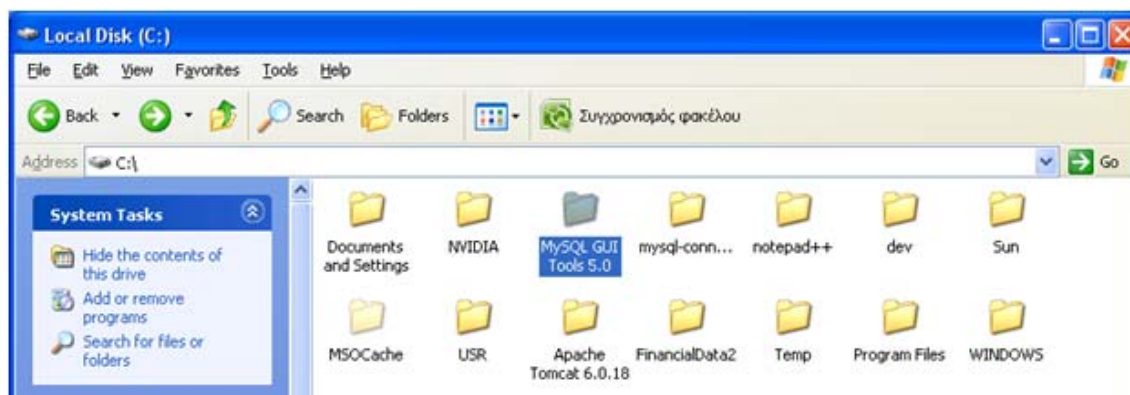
Local Disk (C:)

File Edit View Favorites Tools Help

Back Search Folders Συγχρονισμός φακέλου

Address C:\ Go

System Tasks

Hide the contents of this drive

Add or remove programs

Search for files or folders

Documents and Settings

NVIDIA

MySQL GUI Tools 5.0

mysql-conn...

notepad++

dev

Sun

MSOCache

USR

Apache Tomcat 6.0.18

FinancialData2

Temp

Program Files

WINDOWS